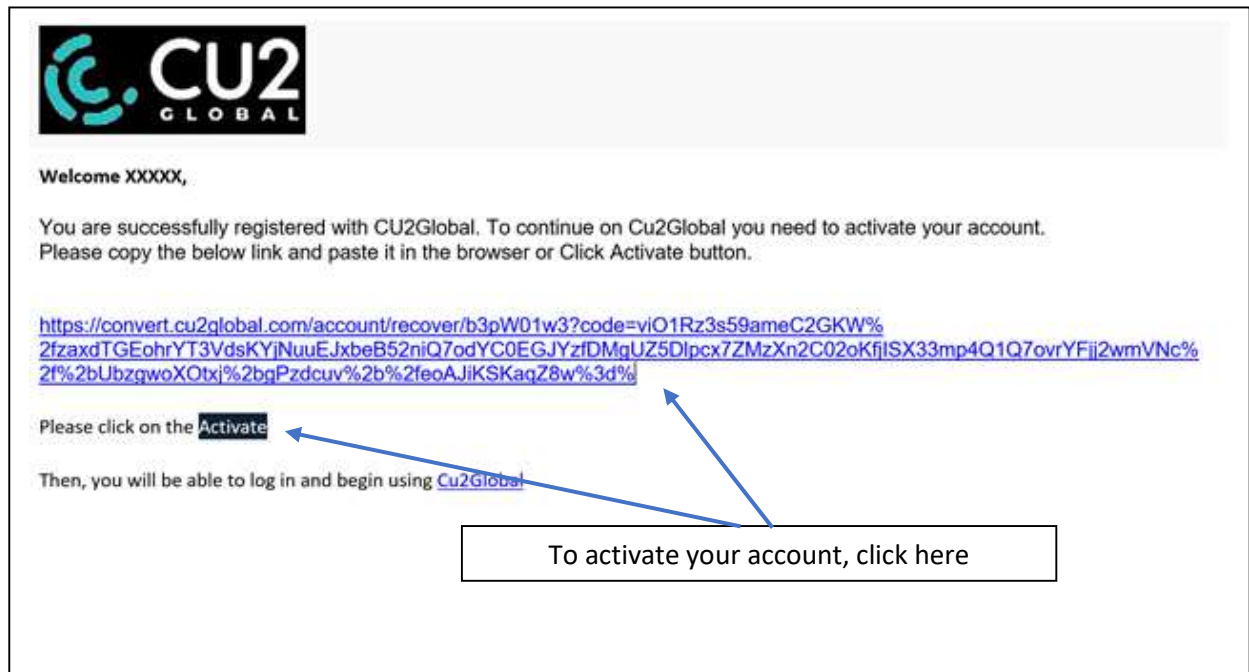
CU2
GLOBAL

Welcome XXXXX,

You are successfully registered with CU2Global. To continue on Cu2Global you need to activate your account.
Please copy the below link and paste it in the browser or Click Activate button.

https://convert.cu2global.com/account/recover/b3pW01w3?code=viO1Rz3s59ameC2GKW%2fzaxdTGEohrYT3VdsKYjNuuEJxbeB52niQ7odYC0EGJYzfDMgUZ5Dlpcx7ZMzXn2C02oKfjISX33mp4Q1Q7ovrYFjj2wmVNc%2f%2bUbzgwoXOtxj%2bgPzdcuv%2b%2feoAJiKSKaqZ8w%3d%

Please click on the Activate

Then, you will be able to log in and begin using Cu2Global

To activate your account, click here